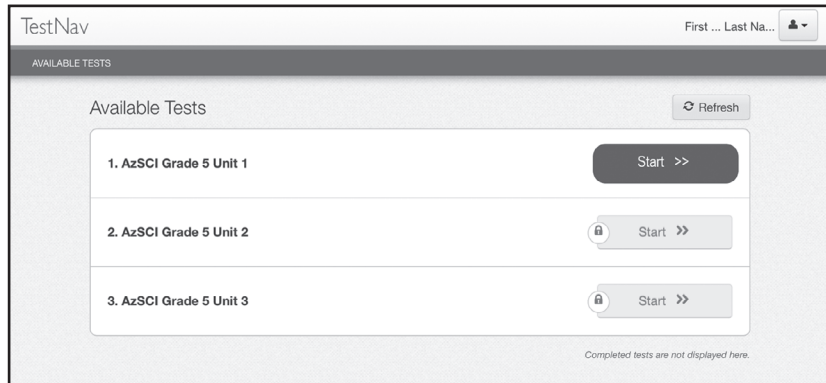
TestNav

First ... Last Na...

AVAILABLE TESTS

Available Tests

Refresh

1. AzSCI Grade 5 Unit 1

Start >>

2. AzSCI Grade 5 Unit 2

Start >>

3. AzSCI Grade 5 Unit 3

Start >>

Completed tests are not displayed here.